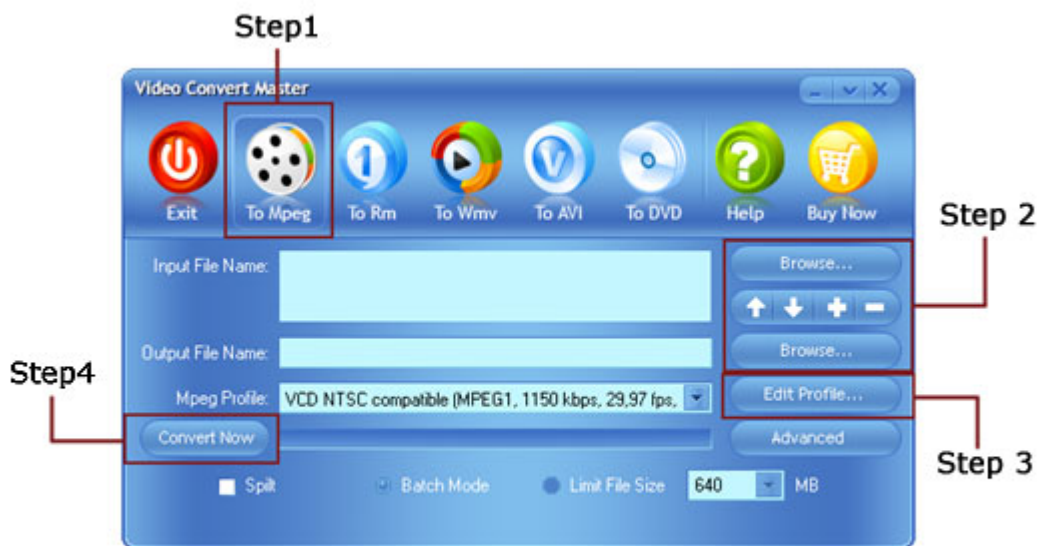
Step1

Video Convert Master

Exit
To Mpeg
To Rm
To Wmv
To AVI
To DVD
Help
Buy Now

Step 2

Input File Name:
Browse...

Output File Name:
Browse...

Step4

Mpeg Profile: VCD NTSC compatible (MPEG1, 1150 kbps, 29,97 fps,
Edit Profile...

Convert Now
Advanced

Step 3

Spilt
Batch Mode
Limit File Size
640
MB